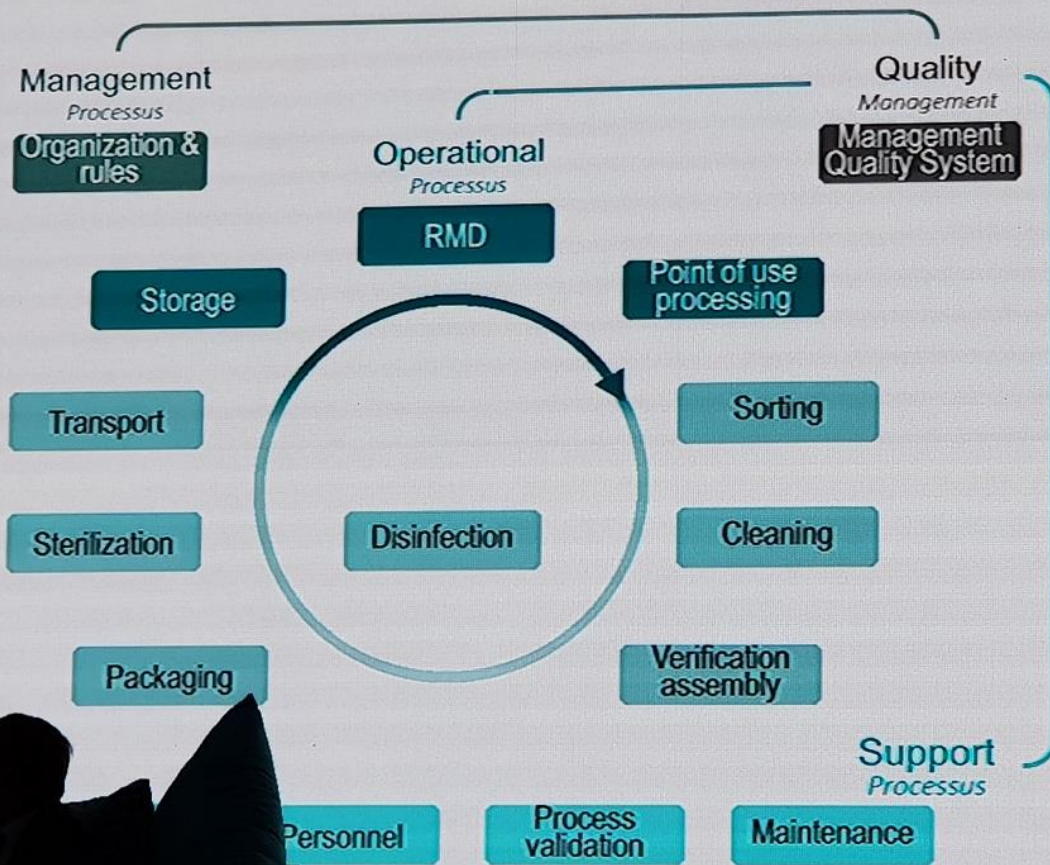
Management
Processus
Organization & rules

Quality
Management
Management Quality System

Operational
Processus
RMD

Point of use processing

Storage

Sorting

Transport

Cleaning

Sterilization

Disinfection

Packaging

Verification assembly

Support
Processus

Personnel

Process validation

Maintenance